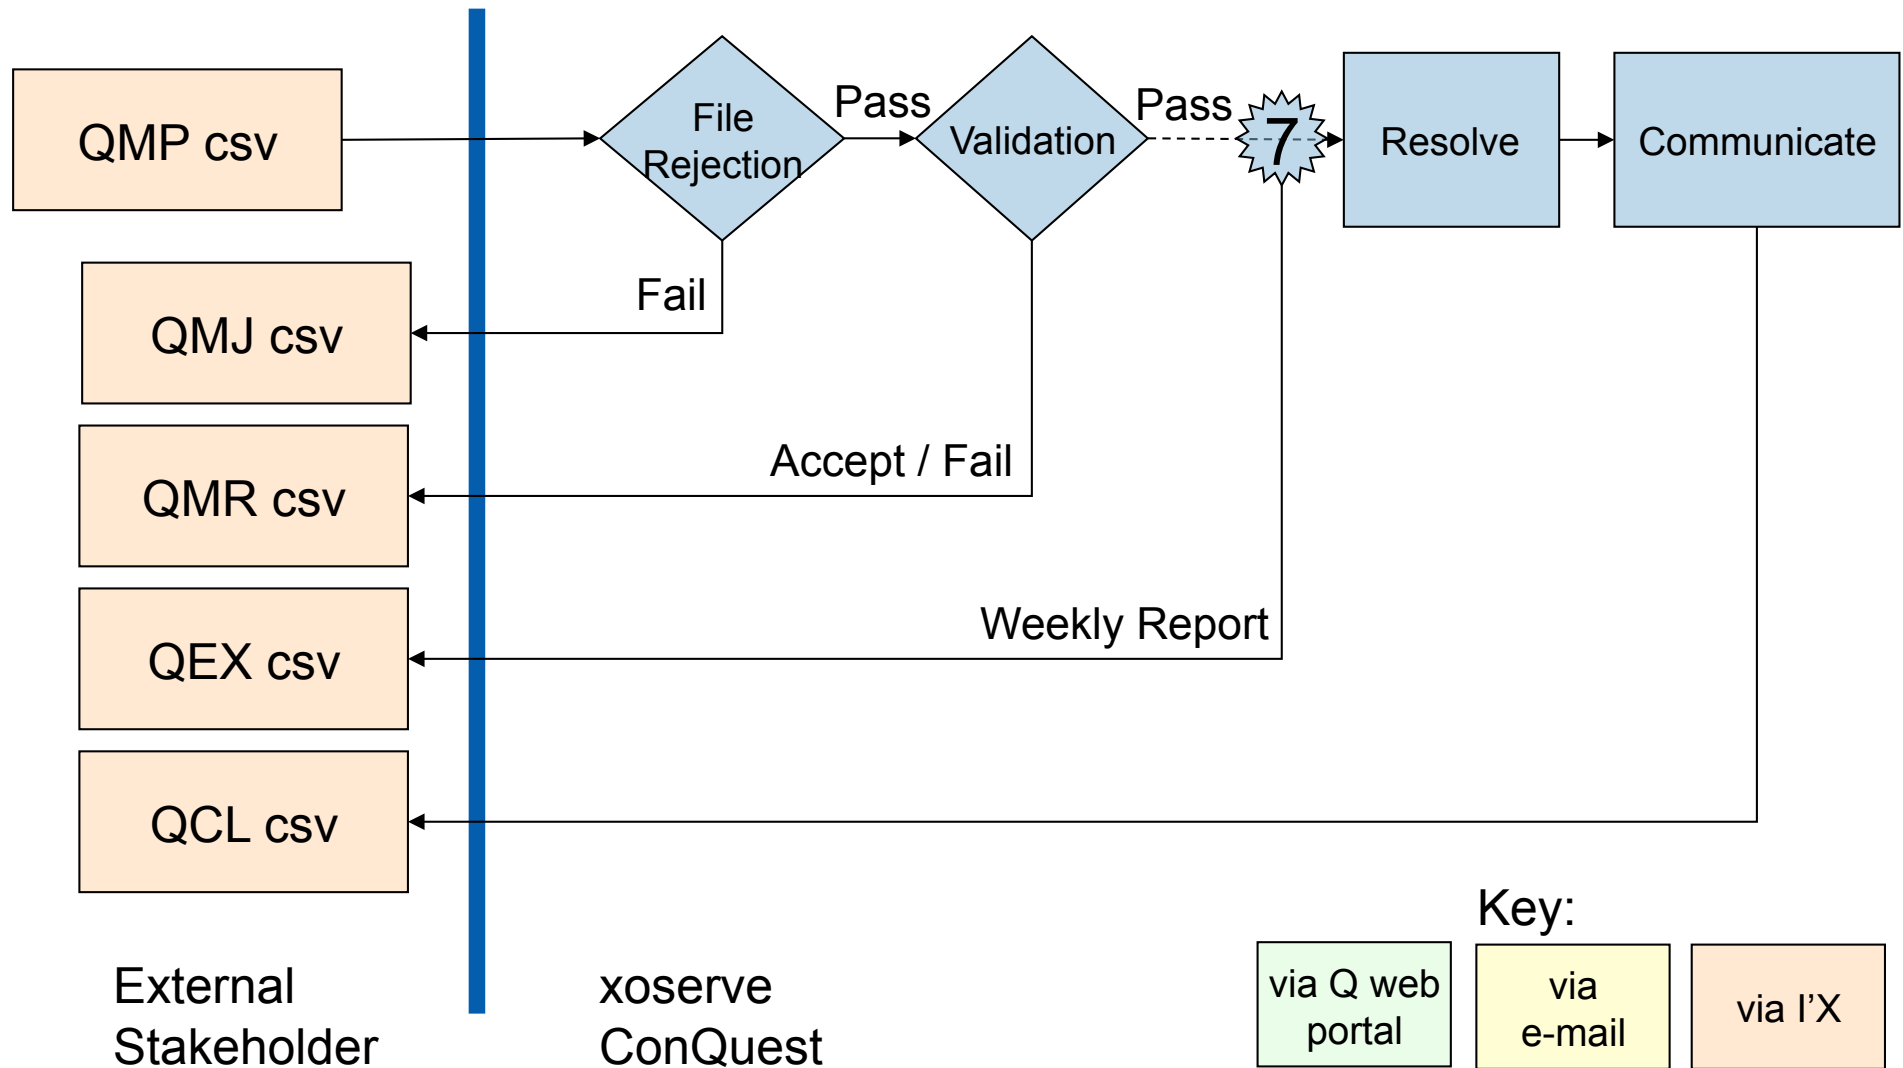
QMP csv

File Rejection

Pass

Validation

Pass

7

Resolve

Communicate

Fail

QMJ csv

Accept / Fail

QMR csv

Weekly Report

QEX csv

QCL csv

External Stakeholder

xoserve ConQuest

Key:

via Q web portal

via e-mail

via I'X